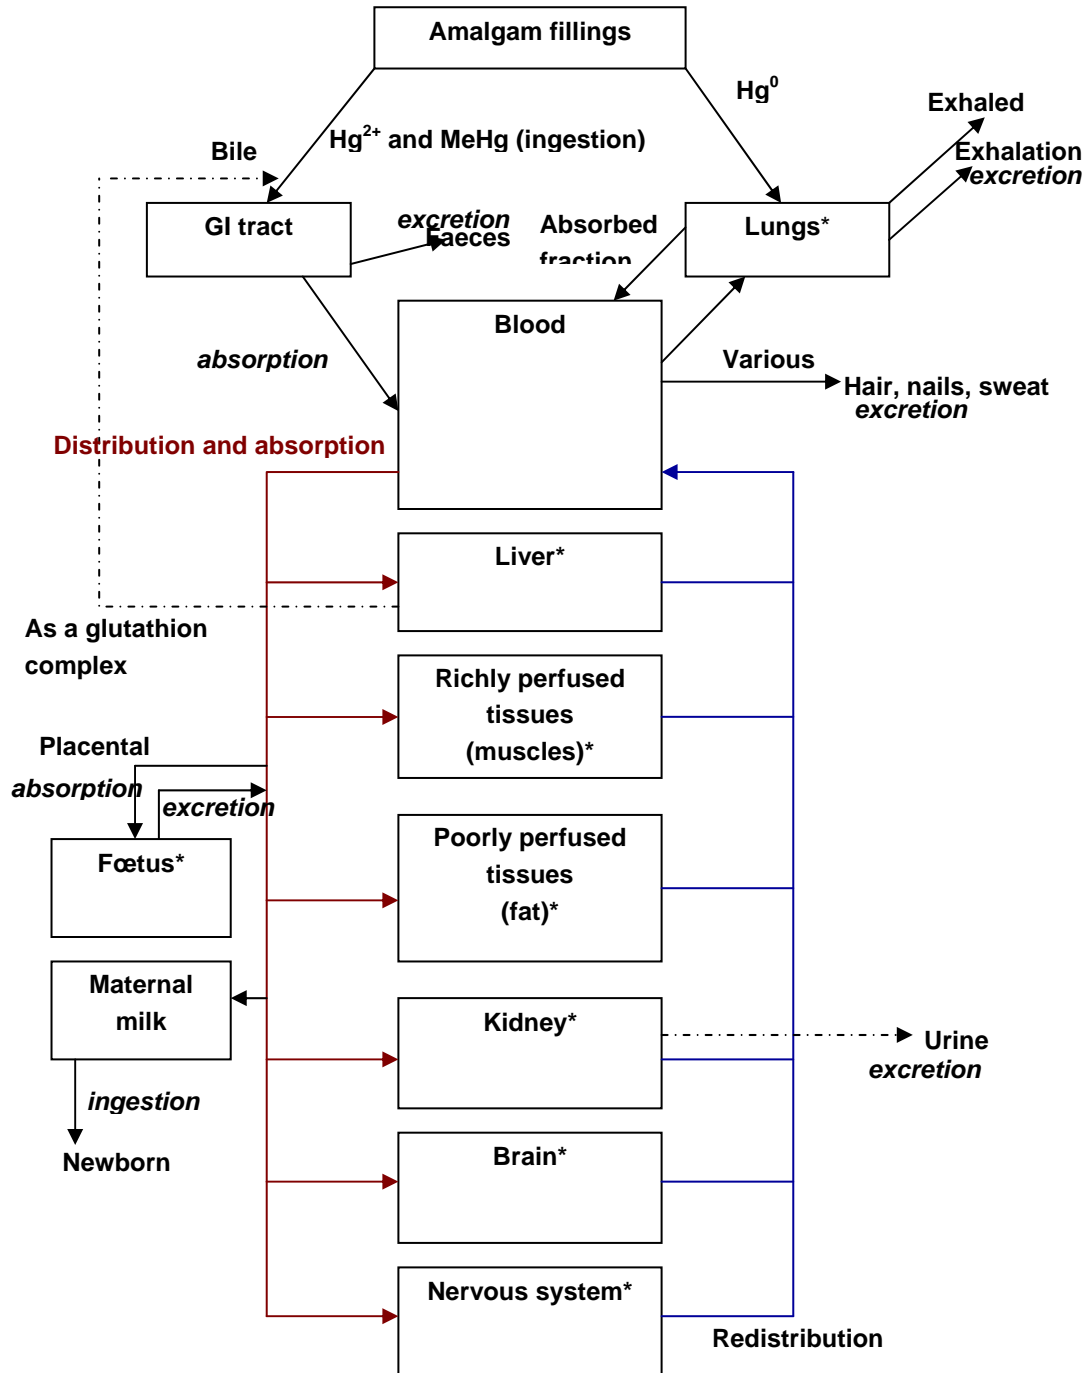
Amalgam fillings

$Hg^0$

$Hg^{2+}$ and MeHg (ingestion)

Bile

Exhaled

Exhalation

excretion

GI tract

excretion

Faeces

Absorbed fraction

Lungs*

Blood

absorption

Various

Hair, nails, sweat

excretion

Distribution and absorption

Liver*

As a glutathion complex

Richly perfused tissues (muscles)*

Placental

absorption

excretion

Fœtus*

Poorly perfused tissues (fat)*

Maternal milk

Kidney*

Urine

excretion

ingestion

Newborn

Brain*

Nervous system*

Redistribution